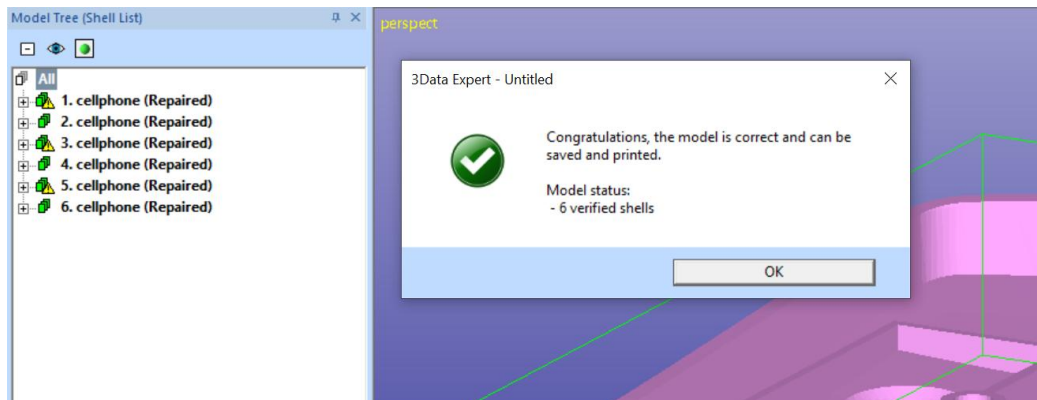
Model Tree (Shell List)

All
1. cellphone (Repaired)
2. cellphone (Repaired)
3. cellphone (Repaired)
4. cellphone (Repaired)
5. cellphone (Repaired)
6. cellphone (Repaired)

perspect

3Data Expert - Untitled

Congratulations, the model is correct and can be saved and printed.

Model status:
- 6 verified shells

OK